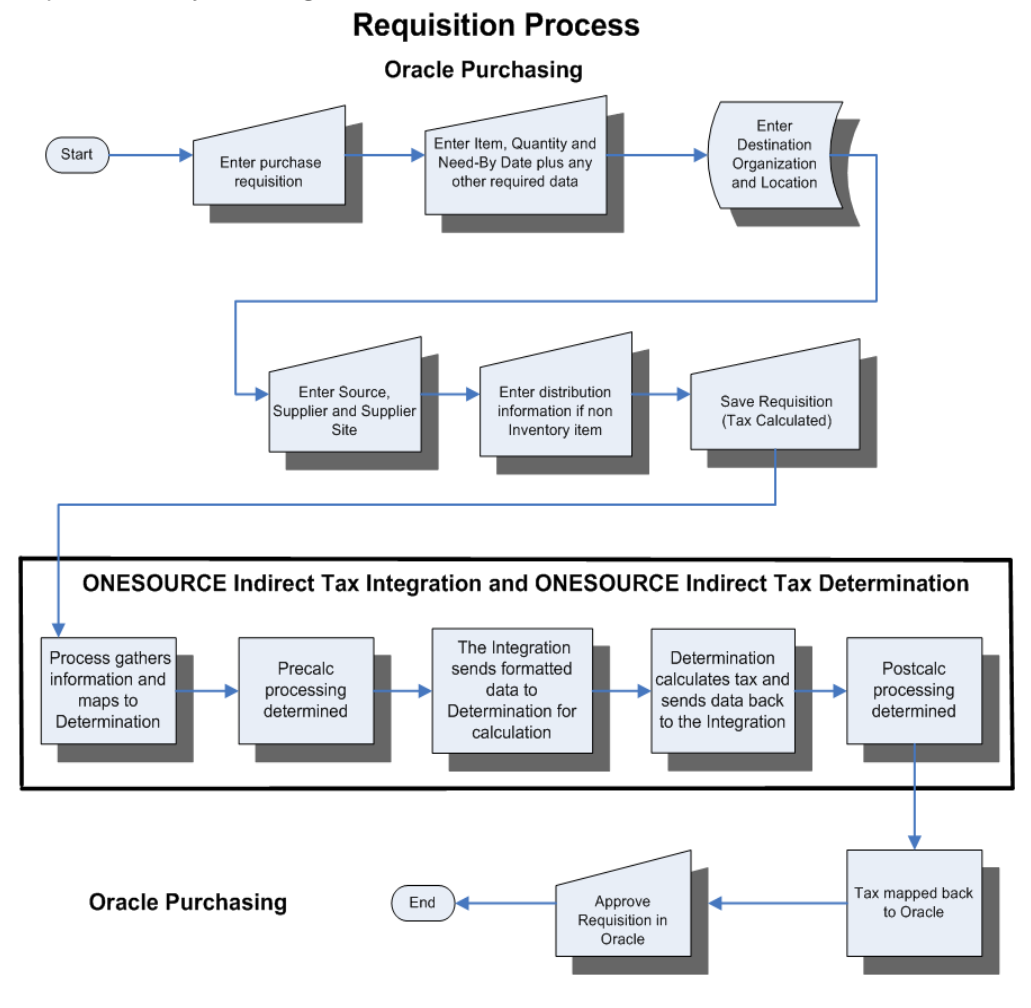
Requisition Process

Oracle Purchasing

Start

Enter purchase requisition

Enter Item, Quantity and Need-By Date plus any other required data

Enter Destination Organization and Location

Enter Source, Supplier and Supplier Site

Enter distribution information if non Inventory item

Save Requisition (Tax Calculated)

ONESOURCE Indirect Tax Integration and ONESOURCE Indirect Tax Determination

Process gathers information and maps to Determination

Precalc processing determined

The Integration sends formatted data to Determination for calculation

Determination calculates tax and sends data back to the Integration

Postcalc processing determined

Oracle Purchasing

Tax mapped back to Oracle

Approve Requisition in Oracle

End